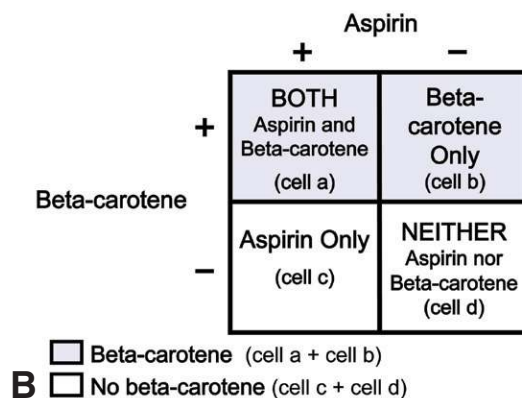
Aspirin

|  |  | + | − |
|---|---|---|---|
| Beta-carotene | + | BOTH Aspirin and Beta-carotene (cell a) | Beta-carotene Only (cell b) |
|  | − | Aspirin Only (cell c) | NEITHER Aspirin nor Beta-carotene (cell d) |

Beta-carotene (cell a + cell b)

B No beta-carotene (cell c + cell d)